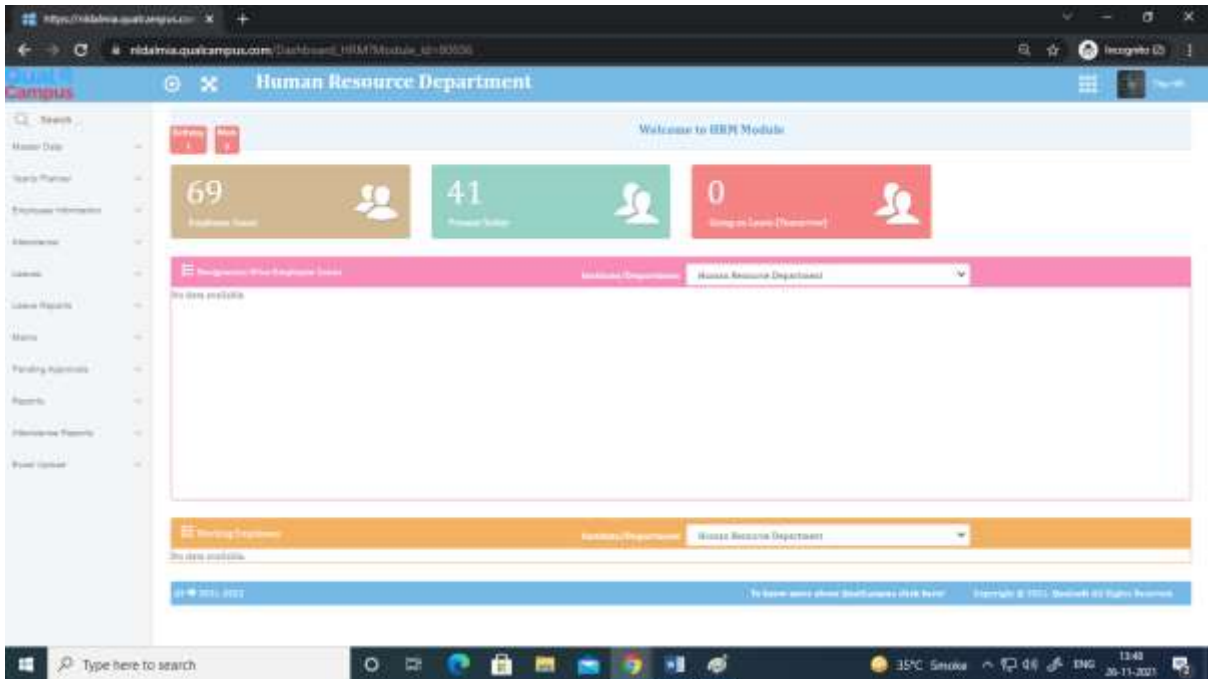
https://nidalmia.qualcampus.co ×

nidalmia.qualcampus.com/Dashboard_HRMModule_id=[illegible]

Incognito (2)

Quali Campus

Human Resource Department

Search

Master Data

Yearly Planner

Employee Information

Attendance

Leaves

Leave Reports

Marks

Pending Approvals

Reports

Attendance Reports

Excel Upload

Birthday 1

Work 1

Welcome to HRM Module

69
Employee Count

41
Present Today

0
Going on Leave (Tomorrow)

Designation Wise Employee Count

Institute/Department

Human Resource Department

No data available.

Working Employees

Institute/Department

Human Resource Department

No data available.

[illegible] 2021-2022

To know more about QualCampus click here!

Copyright © 2021. Qualsoft All Rights Reserved.

Type here to search

35°C Smoke

ENG

13:48
26-11-2021